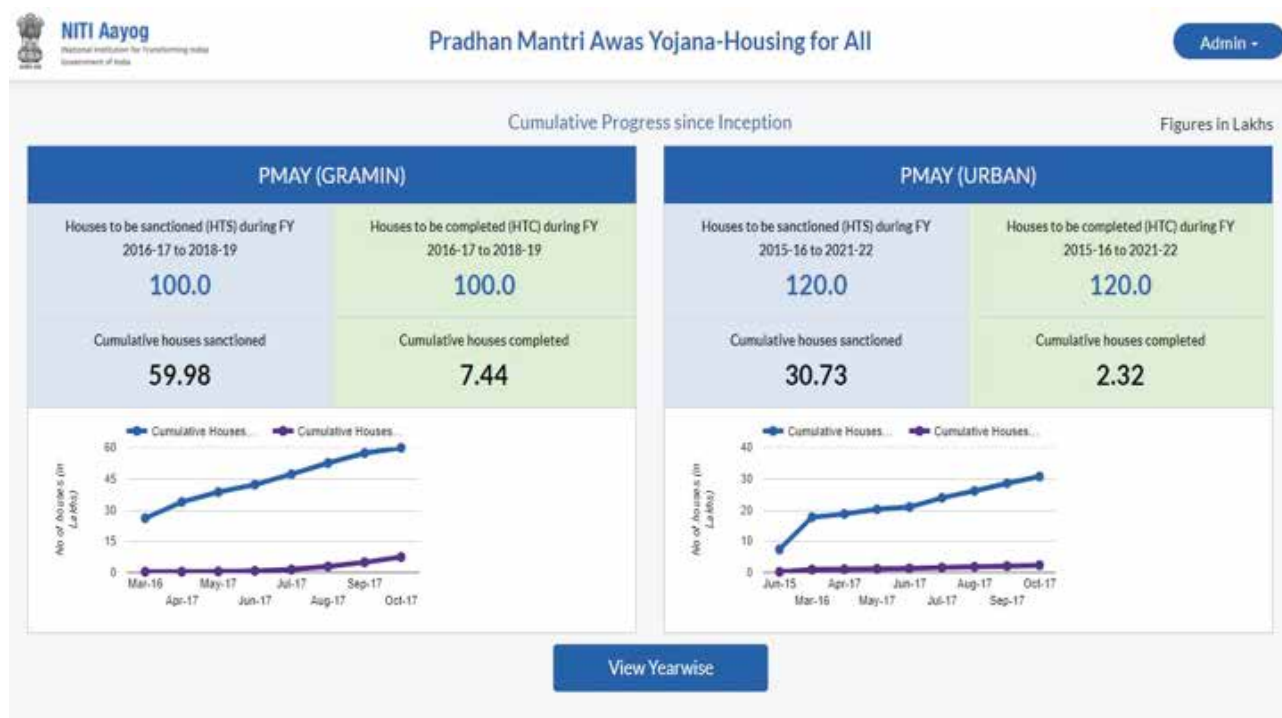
NITI Aayog
National Institution for Transforming India
Government of India

Pradhan Mantri Awas Yojana-Housing for All

Admin -

Cumulative Progress since Inception

Figures in Lakhs

PMAY (GRAMIN)

Houses to be sanctioned (HTS) during FY 2016-17 to 2018-19
100.0

Houses to be completed (HTC) during FY 2016-17 to 2018-19
100.0

Cumulative houses sanctioned
59.98

Cumulative houses completed
7.44

Cumulative Houses... Cumulative Houses...

No of houses (in Lakhs)

60
45
30
15
0

Mar-16 Apr-17 May-17 Jun-17 Jul-17 Aug-17 Sep-17 Oct-17

PMAY (URBAN)

Houses to be sanctioned (HTS) during FY 2015-16 to 2021-22
120.0

Houses to be completed (HTC) during FY 2015-16 to 2021-22
120.0

Cumulative houses sanctioned
30.73

Cumulative houses completed
2.32

Cumulative Houses... Cumulative Houses...

No of houses (in Lakhs)

40
30
20
10
0

Jun-15 Mar-16 Apr-17 May-17 Jun-17 Jul-17 Aug-17 Sep-17 Oct-17

View Yearwise